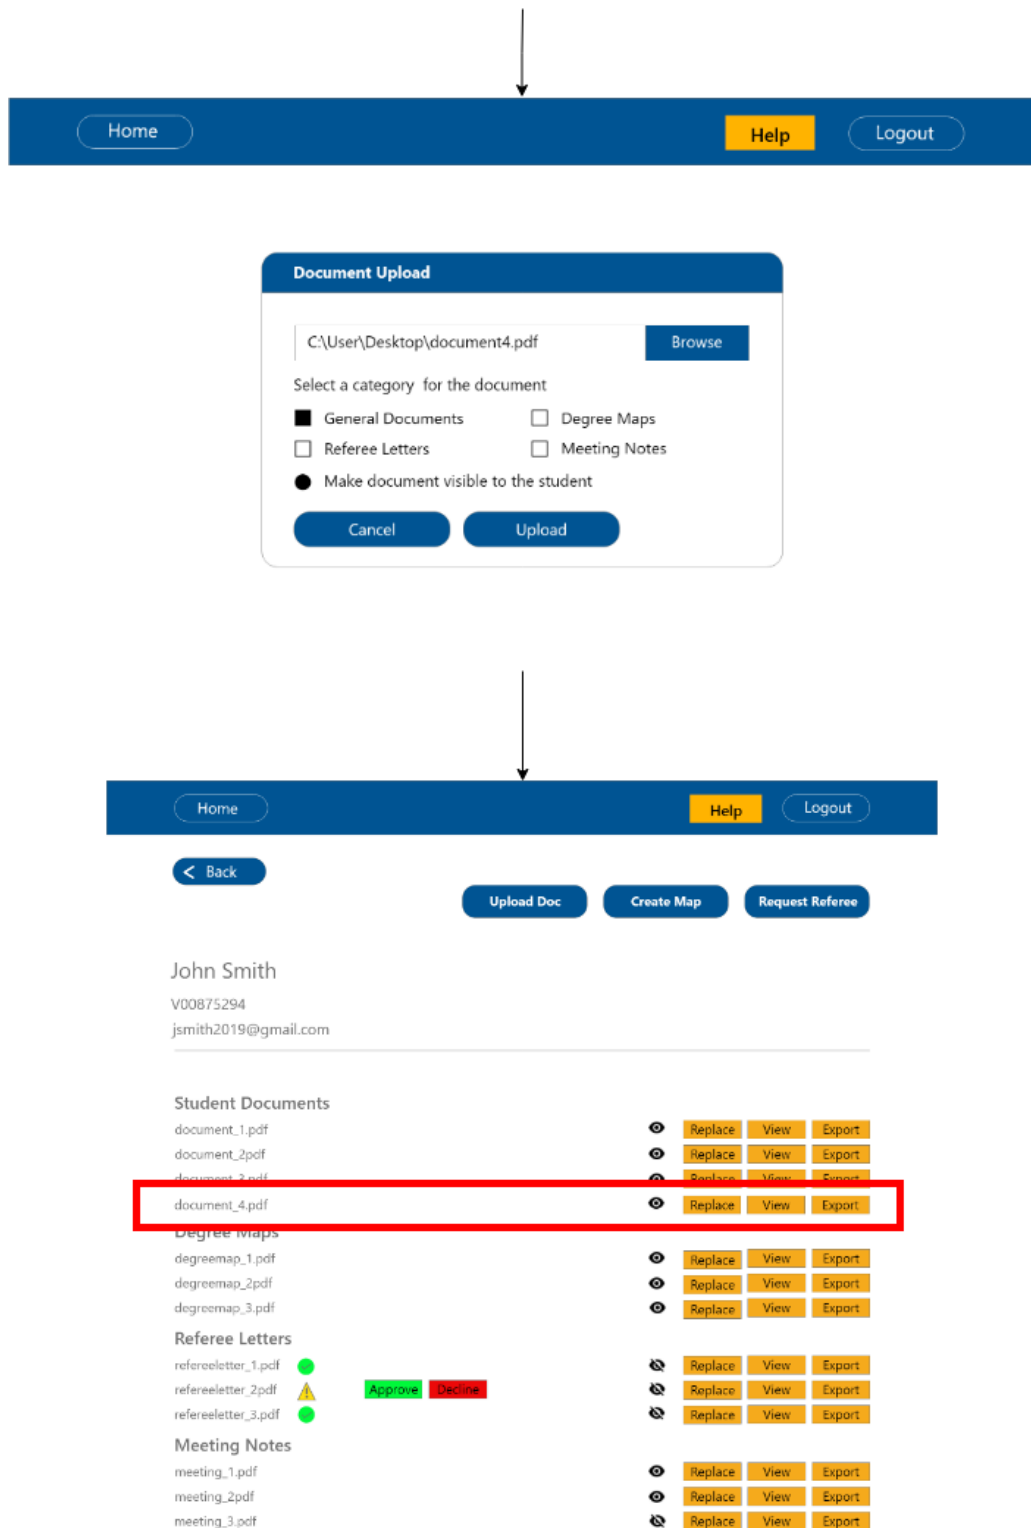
Home

Help

Logout

Document Upload

C:\User\Desktop\document4.pdf

Browse

Select a category for the document

General Documents

Degree Maps

Referee Letters

Meeting Notes

Make document visible to the student

Cancel

Upload

Home

Help

Logout

Back

Upload Doc

Create Map

Request Referee

John Smith

V00875294

jsmith2019@gmail.com

Student Documents

document_1.pdf Replace View Export

document_2pdf Replace View Export

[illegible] Replace View Export

document_4.pdf Replace View Export

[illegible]

degreemap_1.pdf Replace View Export

degreemap_2pdf Replace View Export

degreemap_3.pdf Replace View Export

Referee Letters

refereeletter_1.pdf Replace View Export

refereeletter_2pdf Approve Decline Replace View Export

refereeletter_3.pdf Replace View Export

Meeting Notes

meeting_1.pdf Replace View Export

meeting_2pdf Replace View Export

meeting_3.pdf Replace View Export